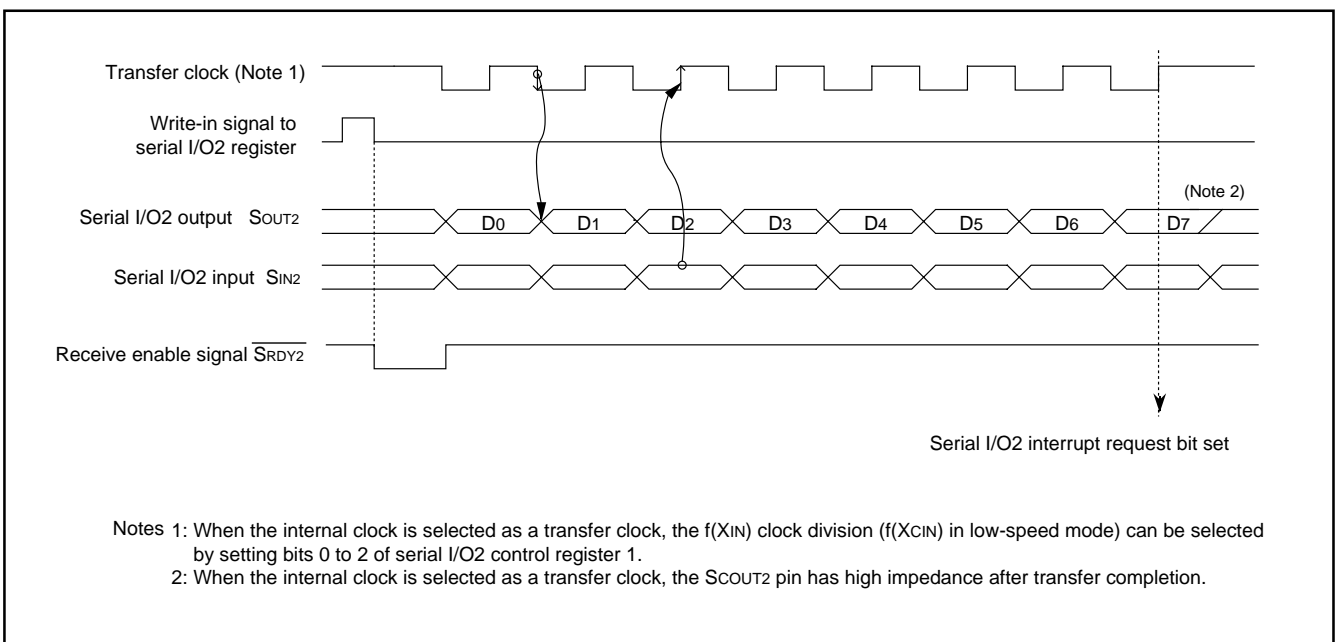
Transfer clock (Note 1)

Write-in signal to serial I/O2 register

(Note 2)

Serial I/O2 output $S_{OUT2}$

$D_0$ $D_1$ $D_2$ $D_3$ $D_4$ $D_5$ $D_6$ $D_7$

Serial I/O2 input $S_{IN2}$

Receive enable signal $\overline{S_{RDY2}}$

Serial I/O2 interrupt request bit set

Notes 1: When the internal clock is selected as a transfer clock, the f(XIN) clock division (f(XCIN) in low-speed mode) can be selected by setting bits 0 to 2 of serial I/O2 control register 1.
2: When the internal clock is selected as a transfer clock, the SCOUT2 pin has high impedance after transfer completion.